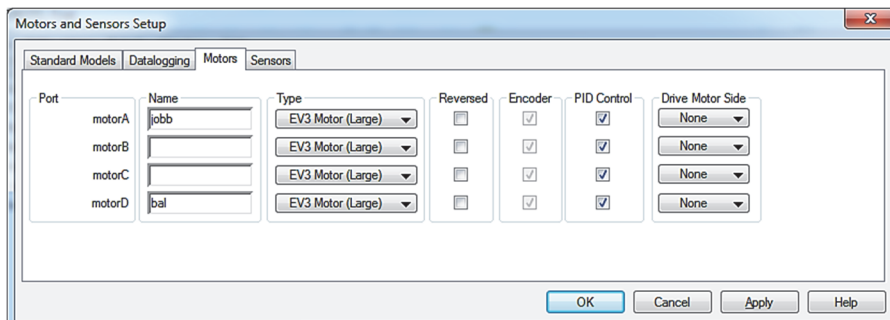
Motors and Sensors Setup

Standard Models | Datalogging | Motors | Sensors

| Port | Name | Type | Reversed | Encoder | PID Control | Drive Motor Side |
|---|---|---|---|---|---|---|
| motorA | jobb | EV3 Motor (Large) | ☐ | ☑ | ☑ | None |
| motorB | | EV3 Motor (Large) | ☐ | ☑ | ☑ | None |
| motorC | | EV3 Motor (Large) | ☐ | ☑ | ☑ | None |
| motorD | bal | EV3 Motor (Large) | ☐ | ☑ | ☑ | None |

OK | Cancel | Apply | Help